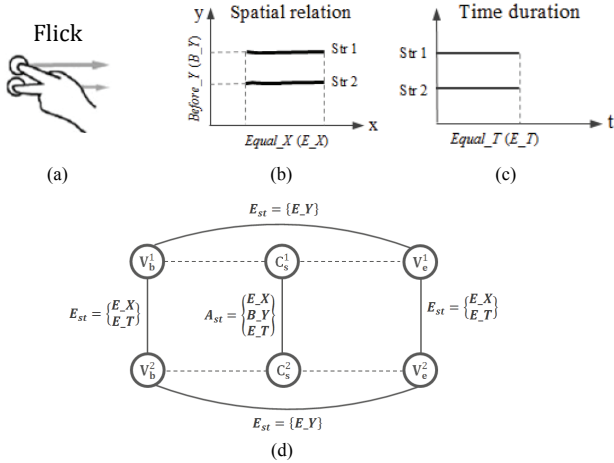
Flick

(a)

y Spatial relation

Before_Y (B_Y)

Str 1

Str 2

Equal_X (E_X)

x

(b)

Time duration

Str 1

Str 2

Equal_T (E_T)

t

(c)

$E_{st} = \{E\_Y\}$

$V_b^1$

$C_s^1$

$V_e^1$

$E_{st} = \begin{Bmatrix} E\_X \\ E\_T \end{Bmatrix}$

$A_{st} = \begin{Bmatrix} E\_X \\ B\_Y \\ E\_T \end{Bmatrix}$

$E_{st} = \begin{Bmatrix} E\_X \\ E\_T \end{Bmatrix}$

$V_b^2$

$C_s^2$

$V_e^2$

$E_{st} = \{E\_Y\}$

(d)